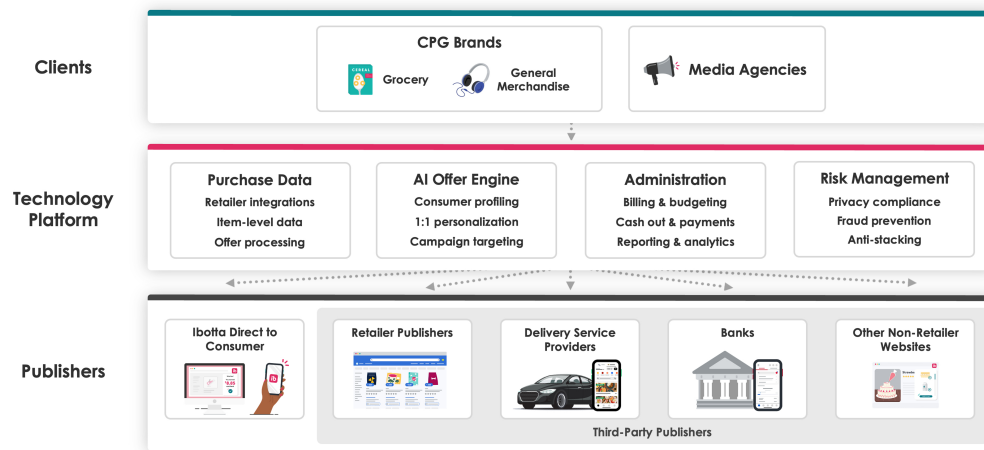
Clients

CPG Brands

CEREAL

Grocery

General Merchandise

Media Agencies

Technology Platform

Purchase Data
Retailer integrations
Item-level data
Offer processing

AI Offer Engine
Consumer profiling
1:1 personalization
Campaign targeting

Administration
Billing & budgeting
Cash out & payments
Reporting & analytics

Risk Management
Privacy compliance
Fraud prevention
Anti-stacking

Publishers

Ibotta Direct to Consumer

Retailer Publishers

Delivery Service Providers

Banks

Other Non-Retailer Websites

Third-Party Publishers